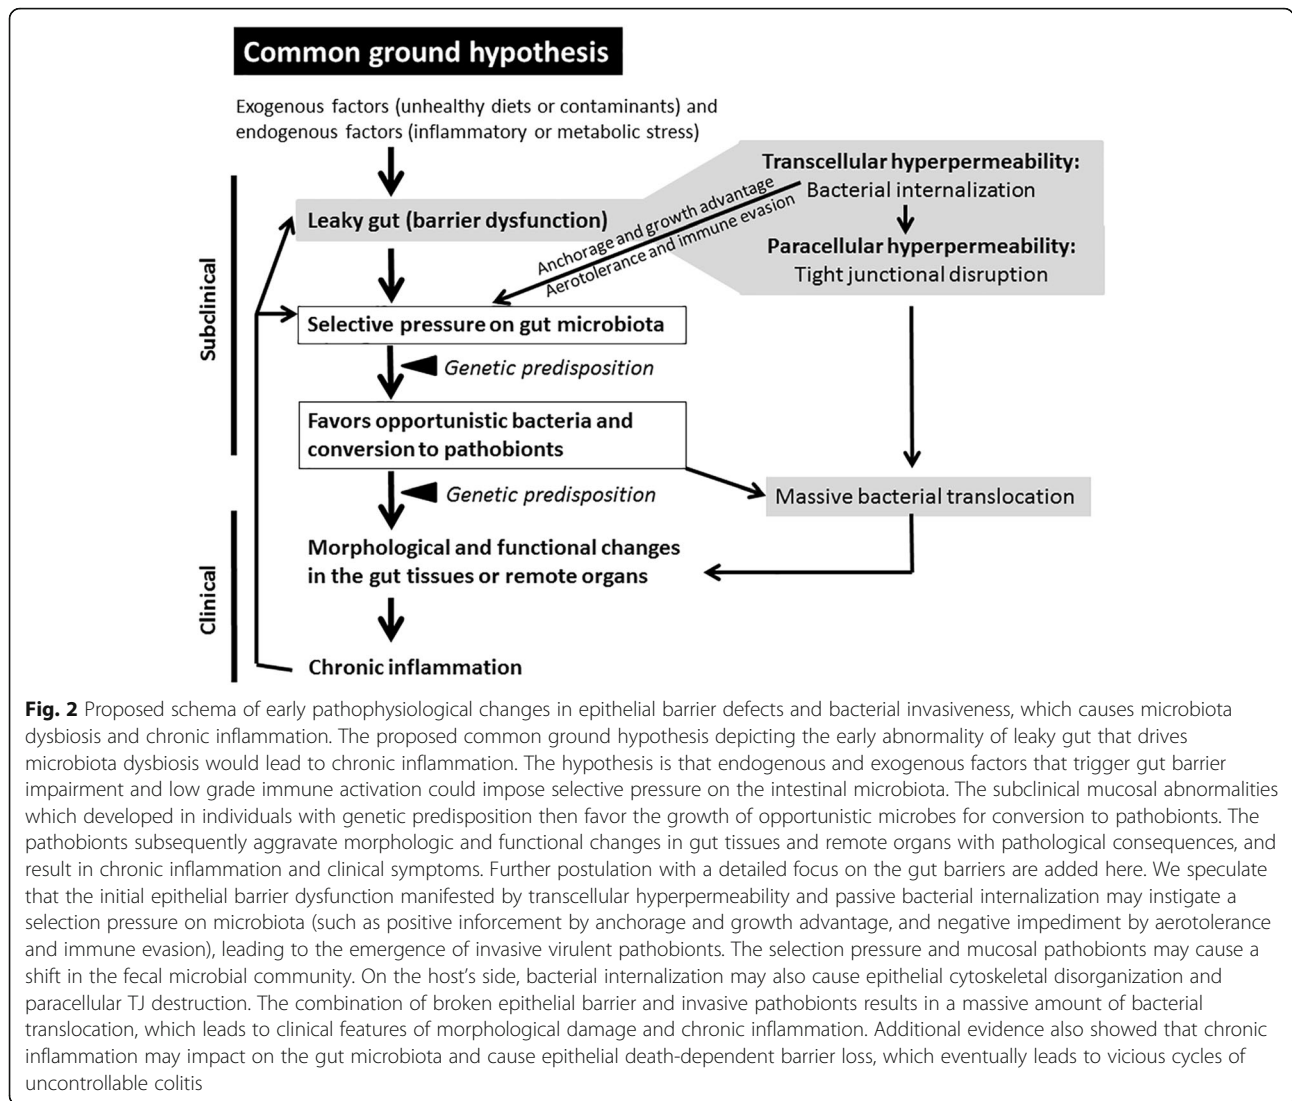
Common ground hypothesis

Exogenous factors (unhealthy diets or contaminants) and endogenous factors (inflammatory or metabolic stress)

Subclinical

Clinical

Leaky gut (barrier dysfunction)

Transcellular hyperpermeability:
Bacterial internalization

Paracellular hyperpermeability:
Tight junctional disruption

Anchorage and growth advantage
Aerotolerance and immune evasion

Selective pressure on gut microbiota

Genetic predisposition

Favors opportunistic bacteria and conversion to pathobionts

Genetic predisposition

Massive bacterial translocation

Morphological and functional changes in the gut tissues or remote organs

Chronic inflammation

**Fig. 2** Proposed schema of early pathophysiological changes in epithelial barrier defects and bacterial invasiveness, which causes microbiota dysbiosis and chronic inflammation. The proposed common ground hypothesis depicting the early abnormality of leaky gut that drives microbiota dysbiosis would lead to chronic inflammation. The hypothesis is that endogenous and exogenous factors that trigger gut barrier impairment and low grade immune activation could impose selective pressure on the intestinal microbiota. The subclinical mucosal abnormalities which developed in individuals with genetic predisposition then favor the growth of opportunistic microbes for conversion to pathobionts. The pathobionts subsequently aggravate morphologic and functional changes in gut tissues and remote organs with pathological consequences, and result in chronic inflammation and clinical symptoms. Further postulation with a detailed focus on the gut barriers are added here. We speculate that the initial epithelial barrier dysfunction manifested by transcellular hyperpermeability and passive bacterial internalization may instigate a selection pressure on microbiota (such as positive inforcement by anchorage and growth advantage, and negative impediment by aerotolerance and immune evasion), leading to the emergence of invasive virulent pathobionts. The selection pressure and mucosal pathobionts may cause a shift in the fecal microbial community. On the host's side, bacterial internalization may also cause epithelial cytoskeletal disorganization and paracellular TJ destruction. The combination of broken epithelial barrier and invasive pathobionts results in a massive amount of bacterial translocation, which leads to clinical features of morphological damage and chronic inflammation. Additional evidence also showed that chronic inflammation may impact on the gut microbiota and cause epithelial death-dependent barrier loss, which eventually leads to vicious cycles of uncontrollable colitis